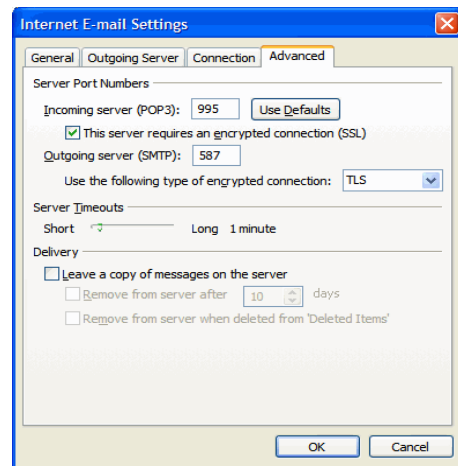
Internet E-mail Settings

General | Outgoing Server | Connection | Advanced

Server Port Numbers

Incoming server (POP3): 995 Use Defaults

This server requires an encrypted connection (SSL)

Outgoing server (SMTP): 587

Use the following type of encrypted connection: TLS

Server Timeouts

Short Long 1 minute

Delivery

Leave a copy of messages on the server

Remove from server after 10 days

Remove from server when deleted from 'Deleted Items'

OK Cancel